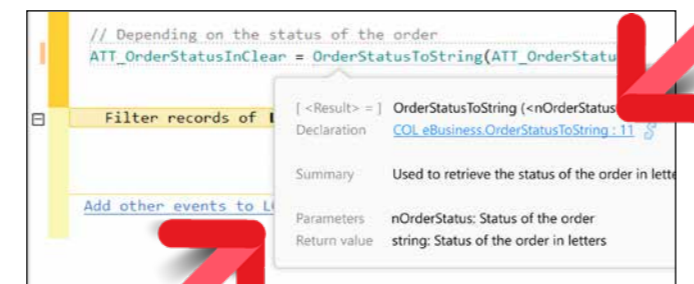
// Depending on the status of the order
ATT_OrderStatusInClear = OrderStatusToString(ATT_OrderStatu

Filter records of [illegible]

Add other events to L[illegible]

[ <Result> = ] OrderStatusToString (<nOrderStatus
Declaration COL eBusiness.OrderStatusToString : 11

Summary Used to retrieve the status of the order in lett

Parameters nOrderStatus: Status of the order
Return value string: Status of the order in letters